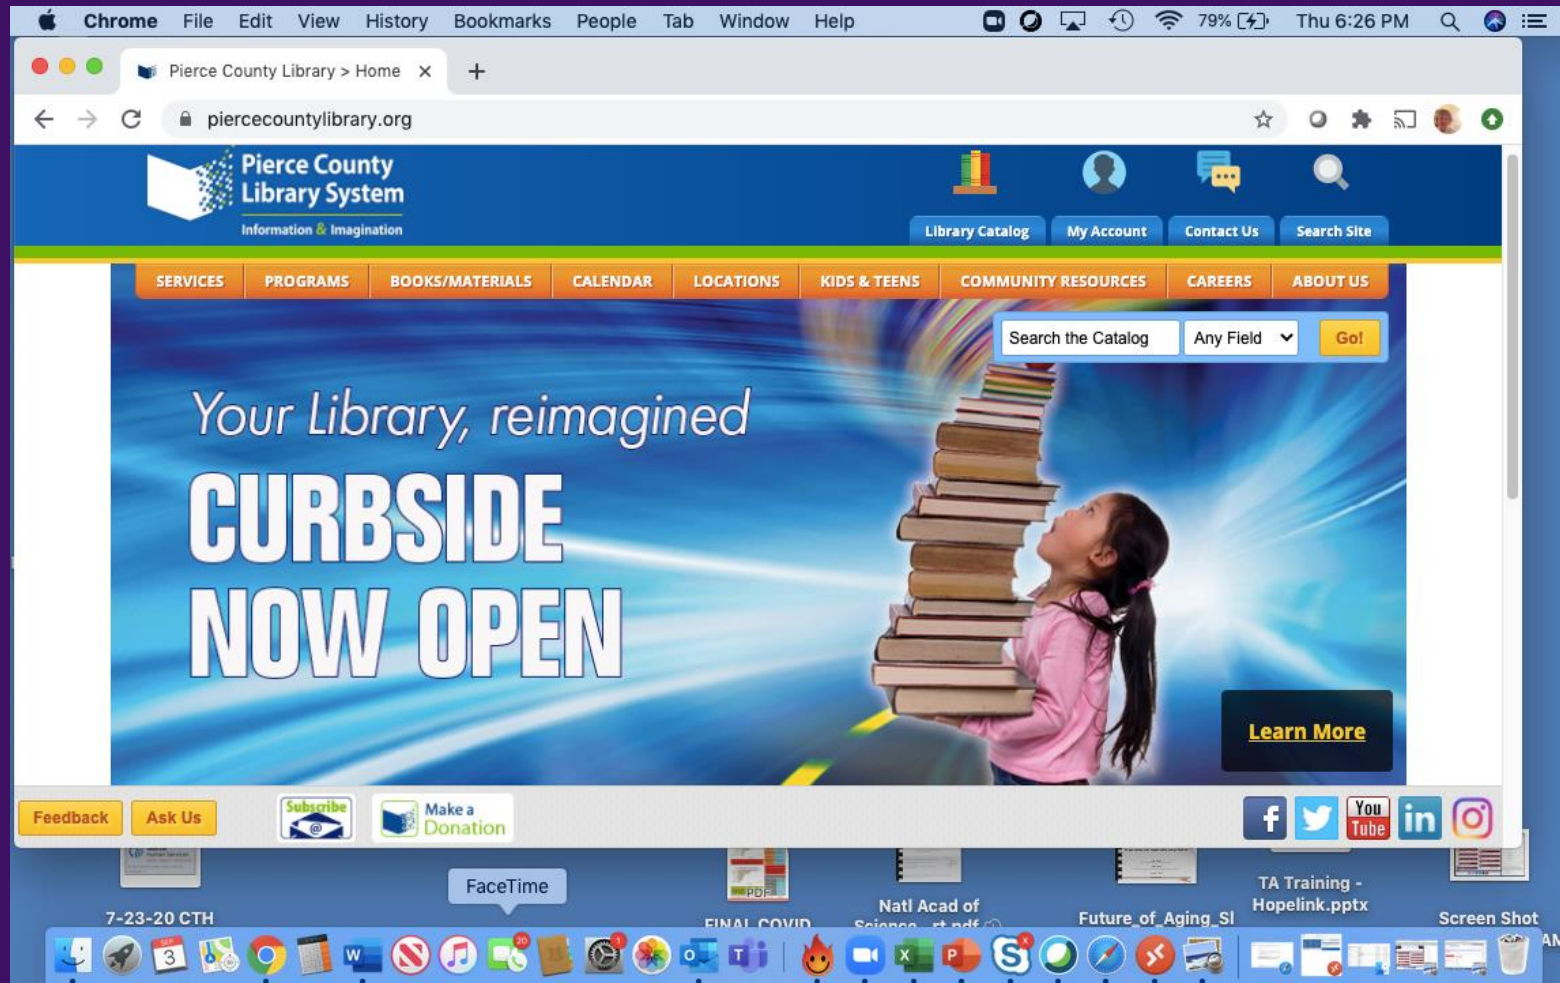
Chrome File Edit View History Bookmarks People Tab Window Help

79% Thu 6:26 PM

Pierce County Library > Home ×

piercecountylibrary.org

Pierce County Library System
Information & Imagination

Library Catalog | My Account | Contact Us | Search Site

SERVICES | PROGRAMS | BOOKS/MATERIALS | CALENDAR | LOCATIONS | KIDS & TEENS | COMMUNITY RESOURCES | CAREERS | ABOUT US

Search the Catalog | Any Field | Go!

Your Library, reimagined

CURBSIDE NOW OPEN

Learn More

Feedback | Ask Us | Subscribe | Make a Donation

You Tube

FaceTime

7-23-20 CTH

FINAL COVID

Natl Acad of Science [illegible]rt.pdf

Future_of_Aging_SI

TA Training - Hopelink.pptx

Screen Shot

3

20